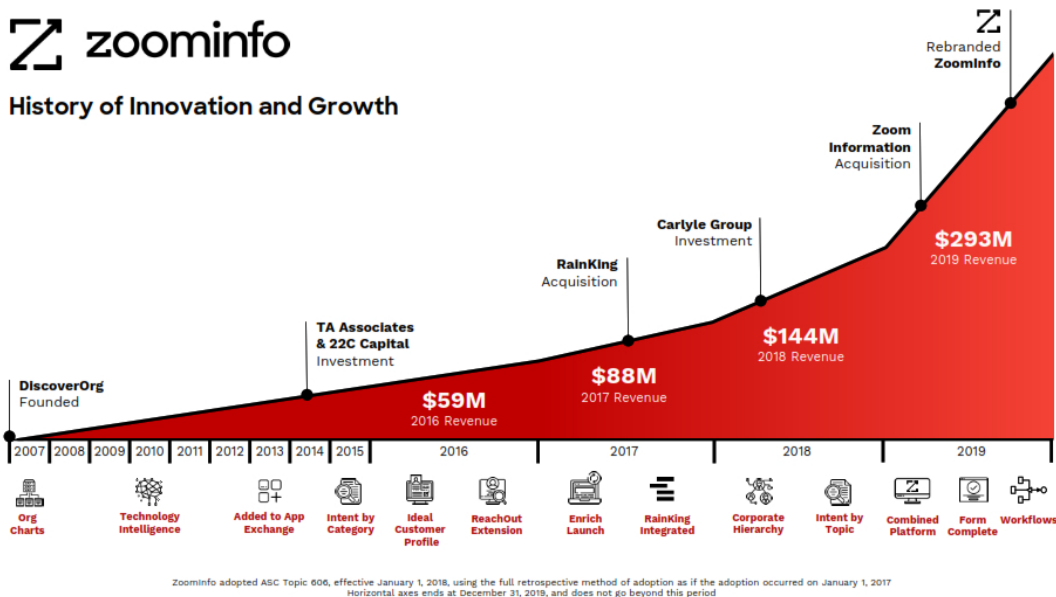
zoominfo

History of Innovation and Growth

Rebranded **ZoomInfo**

**Zoom Information** Acquisition

**Carlyle Group** Investment

**RainKing** Acquisition

**TA Associates & 22C Capital** Investment

**DiscoverOrg** Founded

**$293M** 2019 Revenue

**$144M** 2018 Revenue

**$88M** 2017 Revenue

**$59M** 2016 Revenue

2007 2008 2009 2010 2011 2012 2013 2014 2015 2016 2017 2018 2019

Org Charts

Technology Intelligence

Added to App Exchange

Intent by Category

Ideal Customer Profile

ReachOut Extension

Enrich Launch

RainKing Integrated

Corporate Hierarchy

Intent by Topic

Combined Platform

Form Complete

Workflows

ZoomInfo adopted ASC Topic 606, effective January 1, 2018, using the full retrospective method of adoption as if the adoption occurred on January 1, 2017
Horizontal axes ends at December 31, 2019, and does not go beyond this period